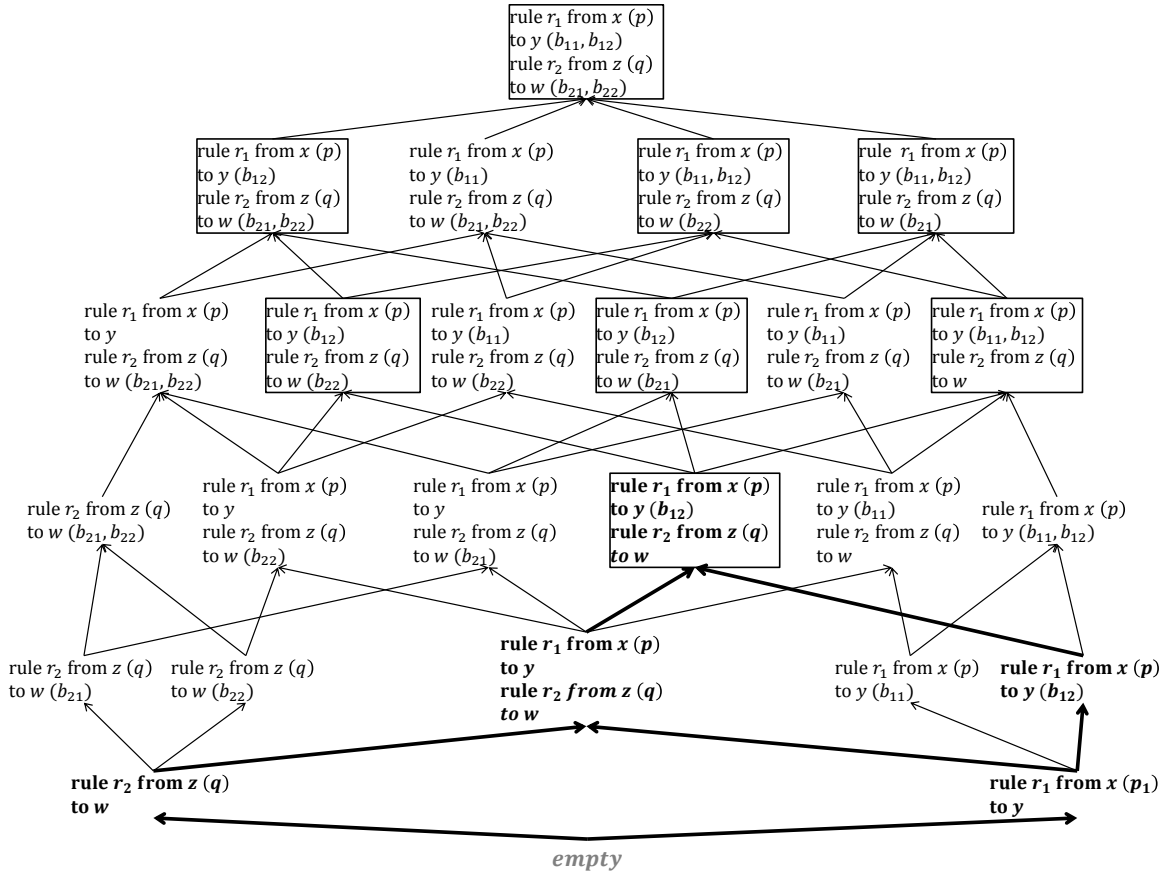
rule $r_1$ from $x$ $(p)$ to $y$ $(b_{11}, b_{12})$ rule $r_2$ from $z$ $(q)$ to $w$ $(b_{21}, b_{22})$

rule $r_1$ from $x$ $(p)$ to $y$ $(b_{12})$ rule $r_2$ from $z$ $(q)$ to $w$ $(b_{21}, b_{22})$

rule $r_1$ from $x$ $(p)$ to $y$ $(b_{11})$ rule $r_2$ from $z$ $(q)$ to $w$ $(b_{21}, b_{22})$

rule $r_1$ from $x$ $(p)$ to $y$ $(b_{11}, b_{12})$ rule $r_2$ from $z$ $(q)$ to $w$ $(b_{22})$

rule $r_1$ from $x$ $(p)$ to $y$ $(b_{11}, b_{12})$ rule $r_2$ from $z$ $(q)$ to $w$ $(b_{21})$

rule $r_1$ from $x$ $(p)$ to $y$ rule $r_2$ from $z$ $(q)$ to $w$ $(b_{21}, b_{22})$

rule $r_1$ from $x$ $(p)$ to $y$ $(b_{12})$ rule $r_2$ from $z$ $(q)$ to $w$ $(b_{22})$

rule $r_1$ from $x$ $(p)$ to $y$ $(b_{11})$ rule $r_2$ from $z$ $(q)$ to $w$ $(b_{22})$

rule $r_1$ from $x$ $(p)$ to $y$ $(b_{12})$ rule $r_2$ from $z$ $(q)$ to $w$ $(b_{21})$

rule $r_1$ from $x$ $(p)$ to $y$ $(b_{11})$ rule $r_2$ from $z$ $(q)$ to $w$ $(b_{21})$

rule $r_1$ from $x$ $(p)$ to $y$ $(b_{11}, b_{12})$ rule $r_2$ from $z$ $(q)$ to $w$

rule $r_2$ from $z$ $(q)$ to $w$ $(b_{21}, b_{22})$

rule $r_1$ from $x$ $(p)$ to $y$ rule $r_2$ from $z$ $(q)$ to $w$ $(b_{22})$

rule $r_1$ from $x$ $(p)$ to $y$ rule $r_2$ from $z$ $(q)$ to $w$ $(b_{21})$

**rule $r_1$ from $x$ $(p)$ to $y$ $(b_{12})$ rule $r_2$ from $z$ $(q)$ to $w$**

rule $r_1$ from $x$ $(p)$ to $y$ $(b_{11})$ rule $r_2$ from $z$ $(q)$ to $w$

rule $r_1$ from $x$ $(p)$ to $y$ $(b_{11}, b_{12})$

rule $r_2$ from $z$ $(q)$ to $w$ $(b_{21})$

rule $r_2$ from $z$ $(q)$ to $w$ $(b_{22})$

**rule $r_1$ from $x$ $(p)$ to $y$ rule $r_2$ from $z$ $(q)$ to $w$**

rule $r_1$ from $x$ $(p)$ to $y$ $(b_{11})$

**rule $r_1$ from $x$ $(p)$ to $y$ $(b_{12})$**

**rule $r_2$ from $z$ $(q)$ to $w$**

**rule $r_1$ from $x$ $(p_1)$ to $y$**

*empty*